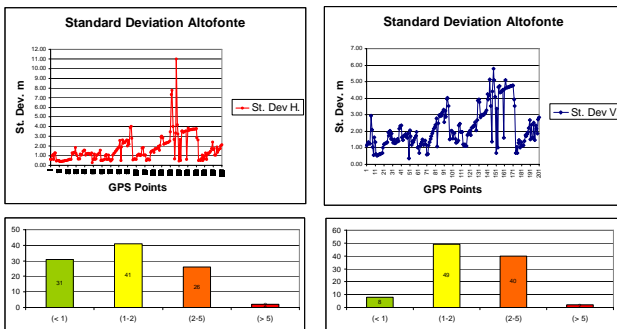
Standard Deviation Altofonte

12.00
11.00
10.00
9.00
8.00
7.00
6.00
5.00
4.00
3.00
2.00
1.00
0.00

St. Dev. m

St. Dev H.

GPS Points

Standard Deviation Altofonte

7.00
6.00
5.00
4.00
3.00
2.00
1.00
0.00

St. Dev. m

St. Dev V

1 11 21 31 41 51 61 71 81 91 101 111 121 131 141 151 161 171 181 191 201

GPS Points

50
40
30
20
10
0

31
41
26

(< 1) (1-2) (2-5) (> 5)

60
50
40
30
20
10
0

8
49
40

(< 1) (1-2) (2-5) (> 5)